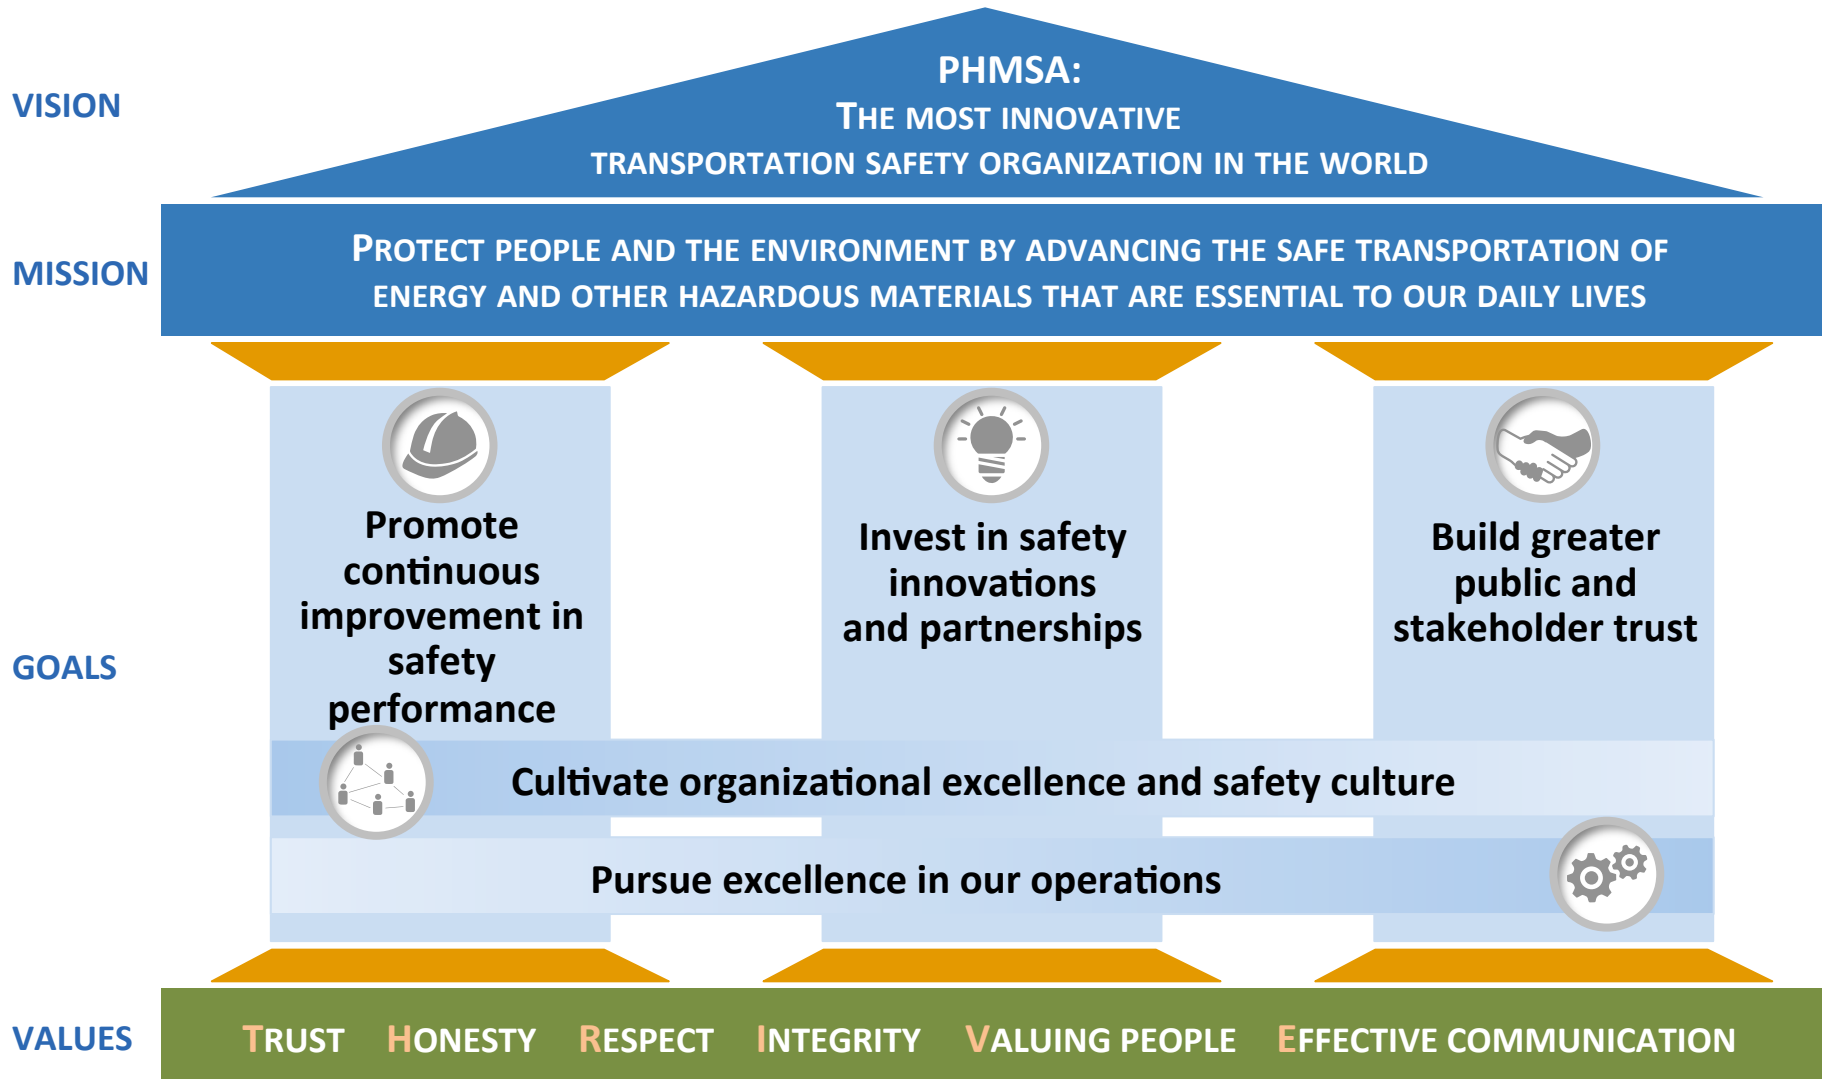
VISION

PHMSA:
THE MOST INNOVATIVE
TRANSPORTATION SAFETY ORGANIZATION IN THE WORLD

MISSION

PROTECT PEOPLE AND THE ENVIRONMENT BY ADVANCING THE SAFE TRANSPORTATION OF ENERGY AND OTHER HAZARDOUS MATERIALS THAT ARE ESSENTIAL TO OUR DAILY LIVES

GOALS

Promote continuous improvement in safety performance

Invest in safety innovations and partnerships

Build greater public and stakeholder trust

Cultivate organizational excellence and safety culture

Pursue excellence in our operations

VALUES

TRUST HONESTY RESPECT INTEGRITY VALUING PEOPLE EFFECTIVE COMMUNICATION